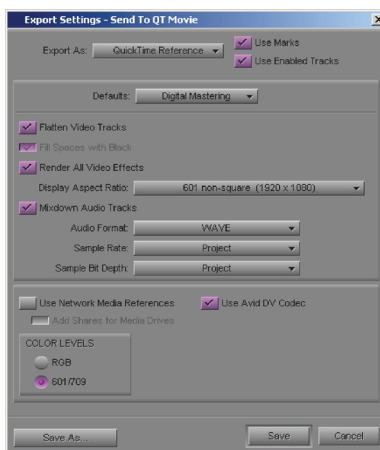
Export Settings - Send To QT Movie

Export As: QuickTime Reference

Use Marks

Use Enabled Tracks

Defaults: Digital Mastering

Flatten Video Tracks

Fill Spaces with Black

Render All Video Effects

Display Aspect Ratio: 601 non-square (1920 x 1080)

Mixdown Audio Tracks

Audio Format: WAVE

Sample Rate: Project

Sample Bit Depth: Project

Use Network Media References

Use Avid DV Codec

Add Shares for Media Drives

COLOR LEVELS

RGB

601/709

Save As...

Save

Cancel